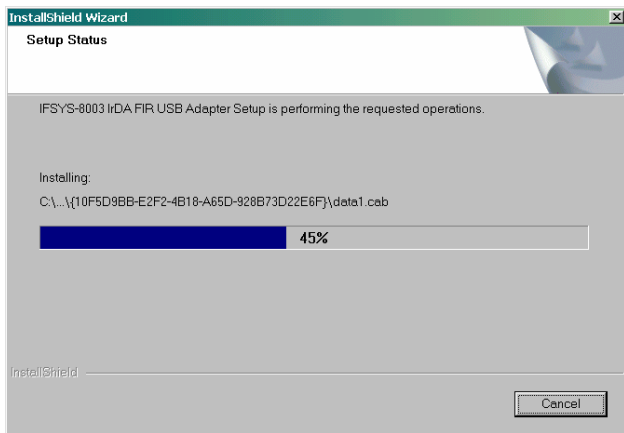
InstallShield Wizard

Setup Status

IFSYS-8003 IrDA FIR USB Adapter Setup is performing the requested operations.

Installing:

C:\...\{10F5D9BB-E2F2-4B18-A65D-928B73D22E6F}\data1.cab

45%

InstallShield

Cancel